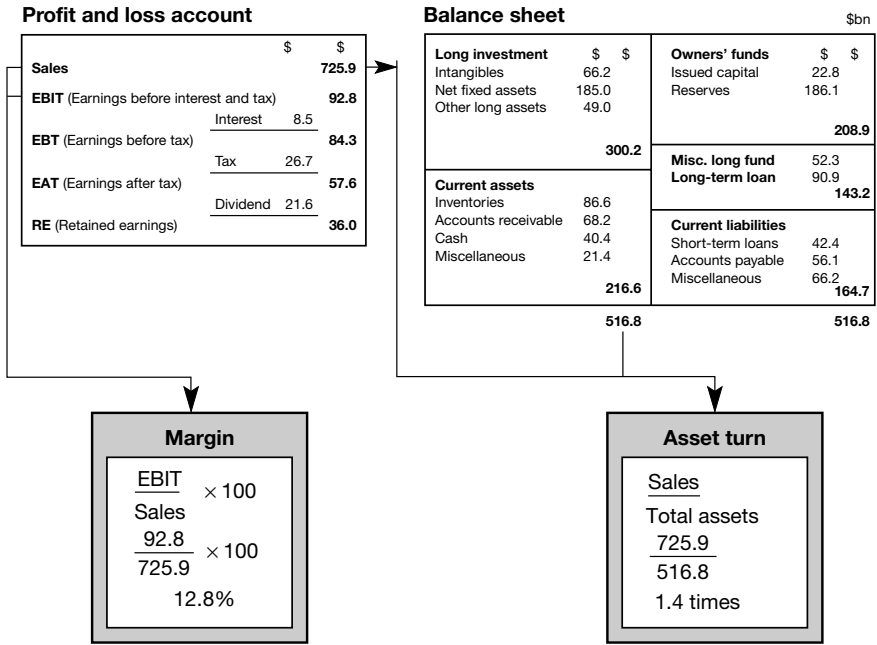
Profit and loss account

| | $ | $ |
|---|---|---|
| **Sales** | | **725.9** |
| **EBIT** (Earnings before interest and tax) | | **92.8** |
| Interest | 8.5 | |
| **EBT** (Earnings before tax) | | **84.3** |
| Tax | 26.7 | |
| **EAT** (Earnings after tax) | | **57.6** |
| Dividend | 21.6 | |
| **RE** (Retained earnings) | | **36.0** |

Balance sheet

$bn

| **Long investment** | $ | $ |
|---|---|---|
| Intangibles | 66.2 | |
| Net fixed assets | 185.0 | |
| Other long assets | 49.0 | |
| | | **300.2** |
| **Current assets** | | |
| Inventories | 86.6 | |
| Accounts receivable | 68.2 | |
| Cash | 40.4 | |
| Miscellaneous | 21.4 | |
| | | **216.6** |
| | | **516.8** |

| **Owners' funds** | $ | $ |
|---|---|---|
| Issued capital | 22.8 | |
| Reserves | 186.1 | |
| | | **208.9** |
| **Misc. long fund** | 52.3 | |
| **Long-term loan** | 90.9 | |
| | | **143.2** |
| **Current liabilities** | | |
| Short-term loans | 42.4 | |
| Accounts payable | 56.1 | |
| Miscellaneous | 66.2 | |
| | | **164.7** |
| | | **516.8** |

**Margin**

$\frac{\text{EBIT}}{\text{Sales}} \times 100$

$\frac{92.8}{725.9} \times 100$

12.8%

**Asset turn**

$\frac{\text{Sales}}{\text{Total assets}}$

$\frac{725.9}{516.8}$

1.4 times